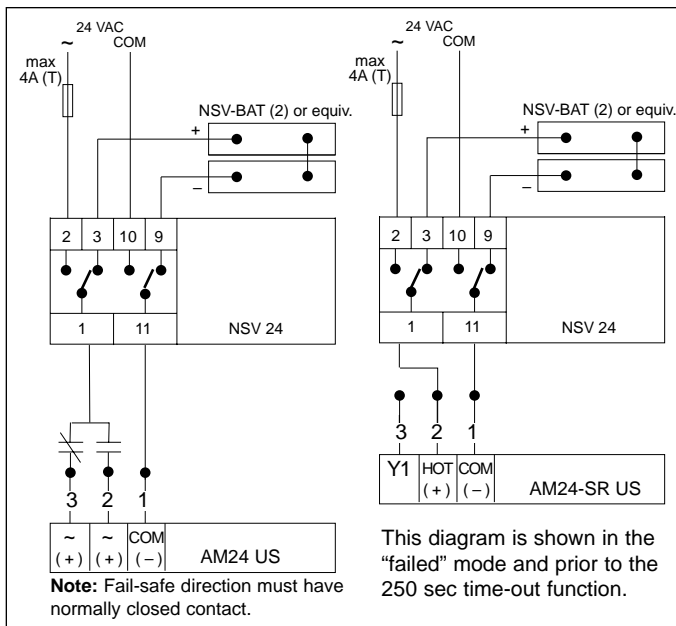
~ 24 VAC COM

max 4A (T)

NSV-BAT (2) or equiv.

+

–

2 3 10 9

1 11 NSV 24

3 2 1

~ (+) ~ (+) COM (–) AM24 US

**Note:** Fail-safe direction must have normally closed contact.

~ 24 VAC COM

max 4A (T)

NSV-BAT (2) or equiv.

+

–

2 3 10 9

1 11 NSV 24

3 2 1

Y1 HOT (+) COM (–) AM24-SR US

This diagram is shown in the "failed" mode and prior to the 250 sec time-out function.